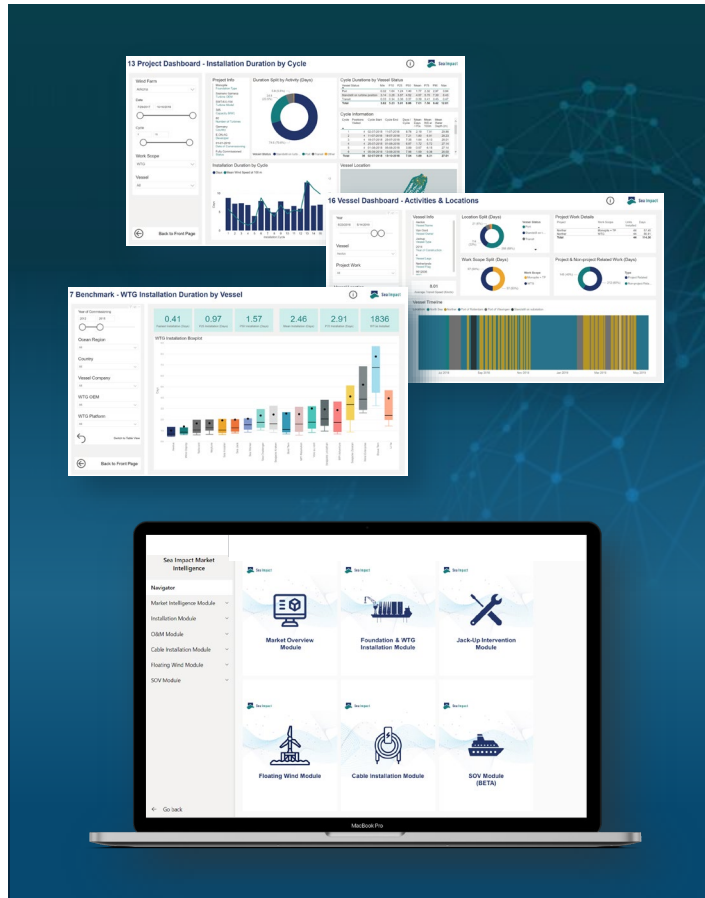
13 Project Dashboard - Installation Duration by Cycle

Sea Impact

Wind Farm

Date

Cycle

Work Scope

Vessel

Project Info

Duration Split by Activity (Days)

Cycle Durations by Vessel Status

Cycle Information

Installation Duration by Cycle

Vessel Location

Back to Front Page

16 Vessel Dashboard - Activities & Locations

Sea Impact

Vessel

Project Work

Vessel Info

Location Split (Days)

Project Work Details

Work Scope Split (Days)

Project & Non-project Related Work (Days)

Vessel Timeline

7 Benchmark - WTG Installation Duration by Vessel

Sea Impact

Year of Commissioning

Ocean Region

Country

Vessel Company

WTG OEM

WTG Platform

Back to Front Page

| 0.41 | 0.97 | 1.57 | 2.46 | 2.91 | 1836 |
|---|---|---|---|---|---|

WTG Installation Boxplot

Sea Impact Market Intelligence

Navigator

Market Intelligence Module

Installation Module

O&M Module

Cable Installation Module

Floating Wind Module

SOV Module

Go back

Sea Impact

Market Overview Module

Sea Impact

Foundation & WTG Installation Module

Sea Impact

Jack-Up Intervention Module

Sea Impact

Floating Wind Module

Sea Impact

Cable Installation Module

Sea Impact

SOV Module (BETA)

MacBook Pro